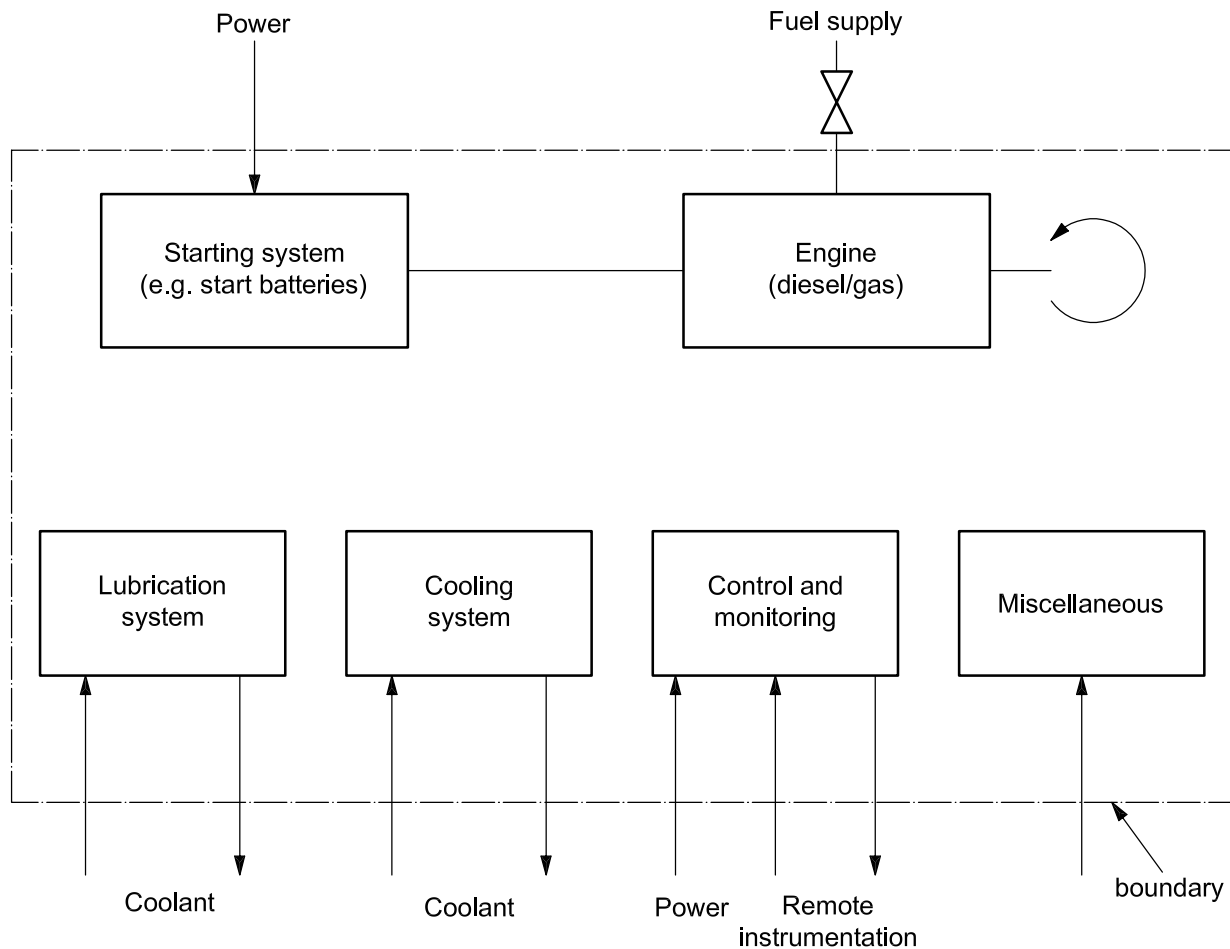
Power

Fuel supply

Starting system
(e.g. start batteries)

Engine
(diesel/gas)

Lubrication system

Cooling system

Control and monitoring

Miscellaneous

Coolant

Coolant

Power

Remote instrumentation

boundary